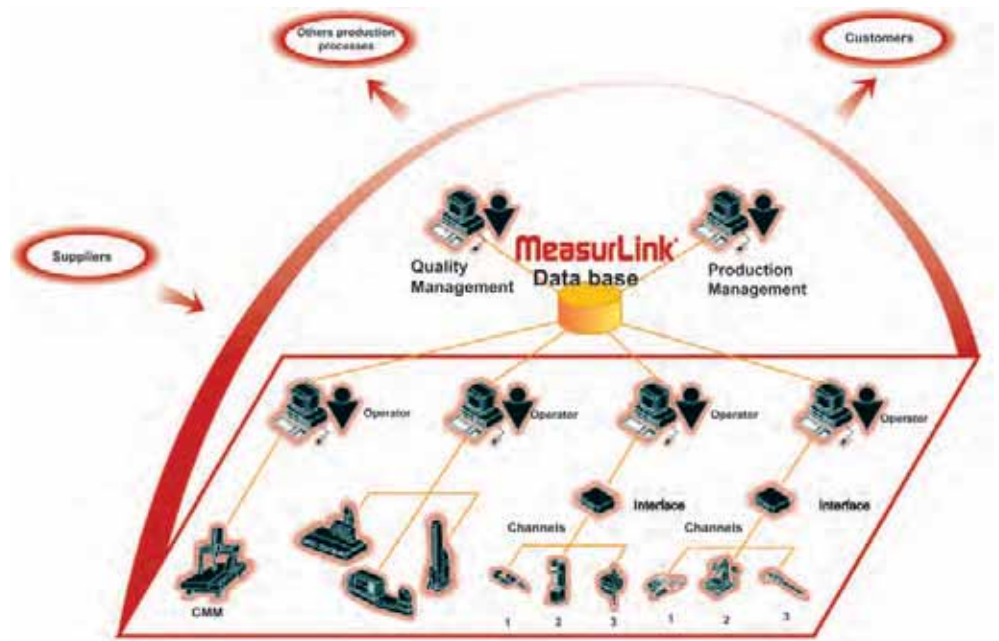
Others production processes

Customers

Suppliers

MeasurLink

Data base

Quality Management

Production Management

Operator

Operator

Operator

Operator

Interface

Interface

Channels

Channels

CMM

1

2

3

1

2

3